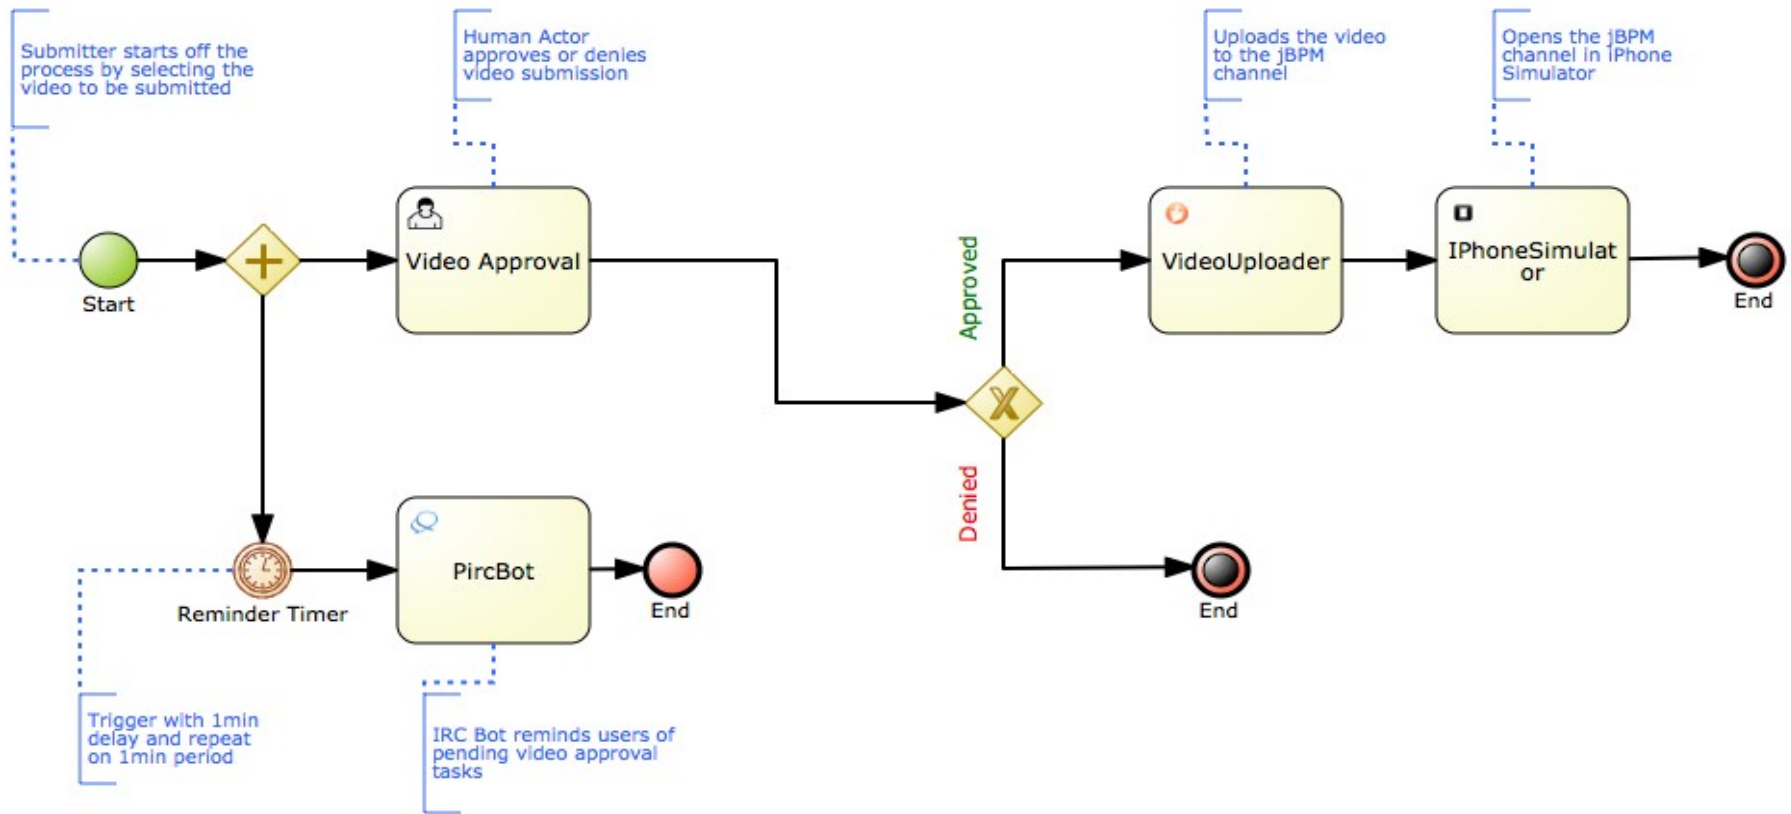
Submitter starts off the process by selecting the video to be submitted

Human Actor approves or denies video submission

Uploads the video to the jBPM channel

Opens the jBPM channel in IPhone Simulator

Start

Video Approval

Approved

VideoUploader

IPhoneSimulat or

End

Denied

End

Reminder Timer

PircBot

End

Trigger with 1min delay and repeat on 1min period

IRC Bot reminds users of pending video approval tasks